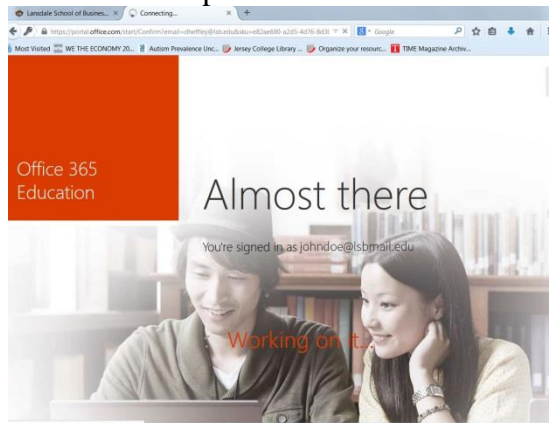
Lansdale School of Busines... × Connecting... × +

https://portal.office.com/start/Confirm?email=dheffley@lsb.edu&sku=e82ae690-a2d5-4d76-8d3l

Google

Most Visited WE THE ECONOMY 20... Autism Prevalence Unc... Jersey College Library ... Organize your resourc... TIME Magazine Archiv...

Office 365 Education

Almost there

You're signed in as johndoe@lsbmail.edu

Working on it...